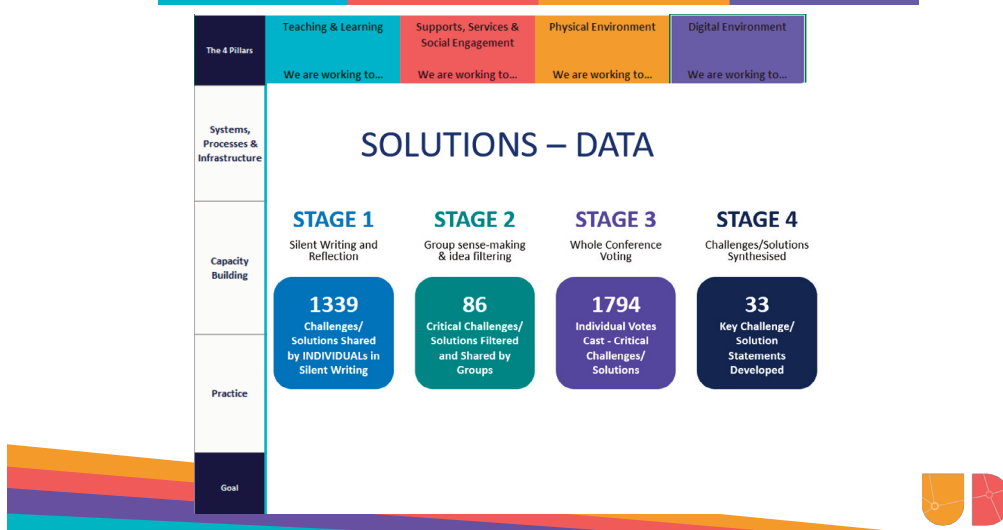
The 4 Pillars

Teaching & Learning

We are working to...

Supports, Services & Social Engagement

We are working to...

Physical Environment

We are working to...

Digital Environment

We are working to...

Systems, Processes & Infrastructure

Capacity Building

Practice

Goal

SOLUTIONS – DATA

STAGE 1

Silent Writing and Reflection

1339

Challenges/ Solutions Shared by INDIVIDUALs in Silent Writing

STAGE 2

Group sense-making & idea filtering

86

Critical Challenges/ Solutions Filtered and Shared by Groups

STAGE 3

Whole Conference Voting

1794

Individual Votes Cast - Critical Challenges/ Solutions

STAGE 4

Challenges/Solutions Synthesised

33

Key Challenge/ Solution Statements Developed